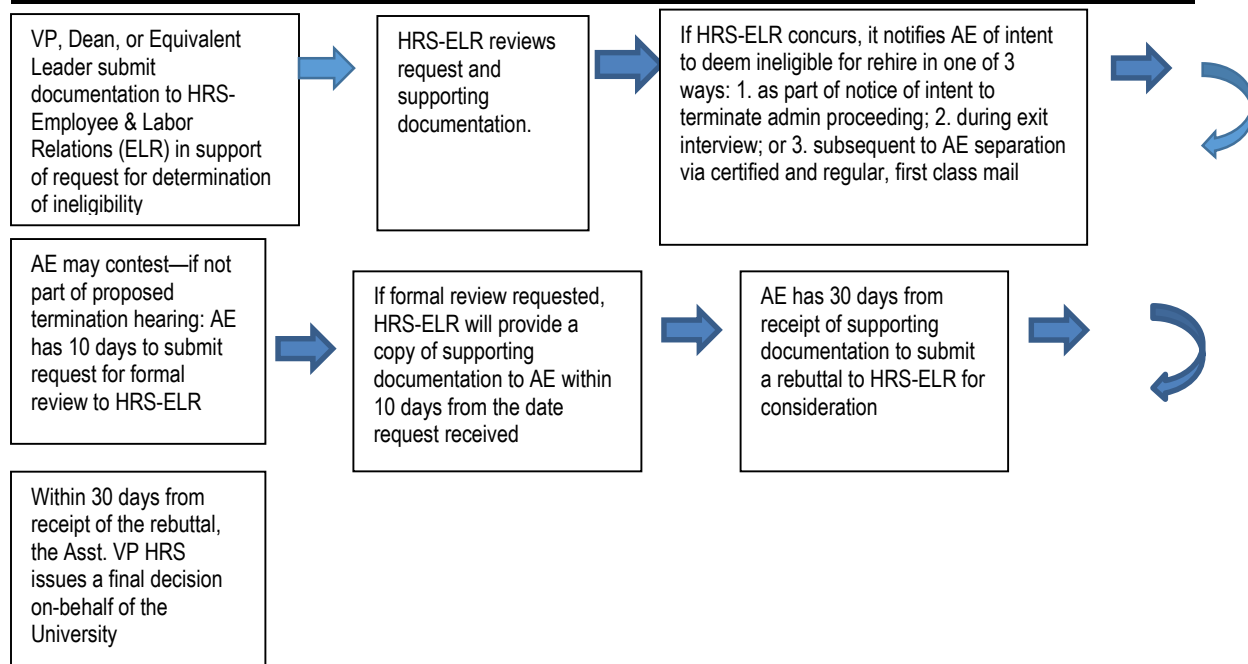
VP, Dean, or Equivalent Leader submit documentation to HRS-Employee & Labor Relations (ELR) in support of request for determination of ineligibility

HRS-ELR reviews request and supporting documentation.

If HRS-ELR concurs, it notifies AE of intent to deem ineligible for rehire in one of 3 ways: 1. as part of notice of intent to terminate admin proceeding; 2. during exit interview; or 3. subsequent to AE separation via certified and regular, first class mail

AE may contest—if not part of proposed termination hearing: AE has 10 days to submit request for formal review to HRS-ELR

If formal review requested, HRS-ELR will provide a copy of supporting documentation to AE within 10 days from the date request received

AE has 30 days from receipt of supporting documentation to submit a rebuttal to HRS-ELR for consideration

Within 30 days from receipt of the rebuttal, the Asst. VP HRS issues a final decision on-behalf of the University